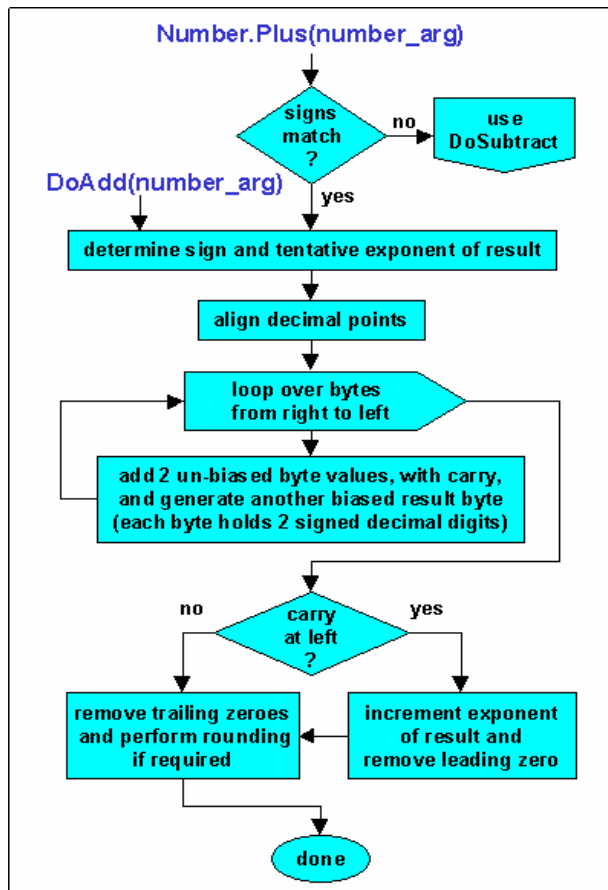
Number.Plus(number_arg)

signs match ?

no

use DoSubtract

DoAdd(number_arg)

yes

determine sign and tentative exponent of result

align decimal points

loop over bytes from right to left

add 2 un-biased byte values, with carry, and generate another biased result byte (each byte holds 2 signed decimal digits)

no

carry at left ?

yes

remove trailing zeroes and perform rounding if required

increment exponent of result and remove leading zero

done